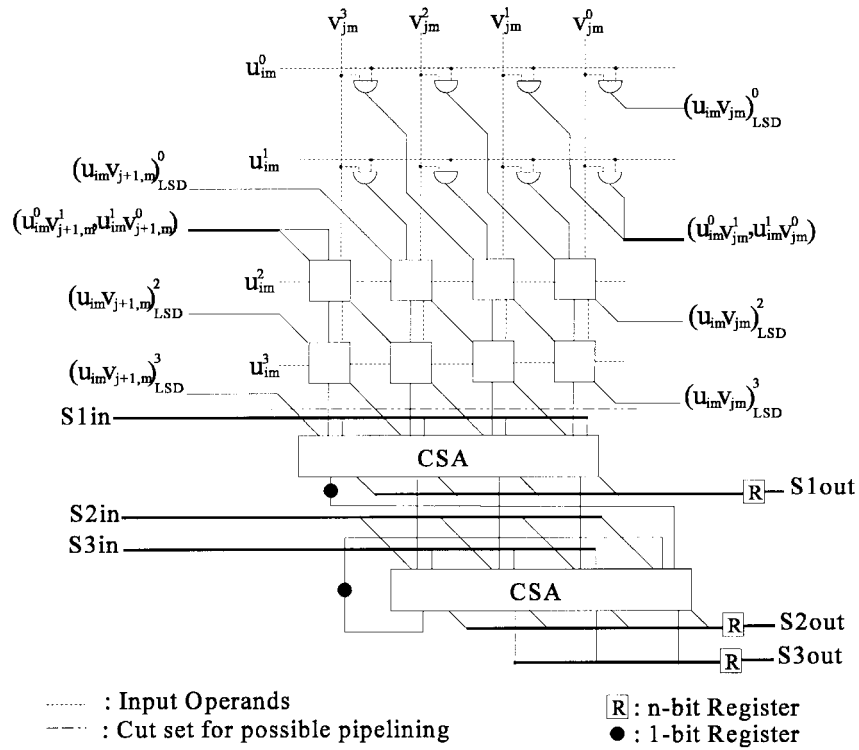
$v_{jm}^3$ $v_{jm}^2$ $v_{jm}^1$ $v_{jm}^0$

$u_{im}^0$

$(u_{im}v_{jm})_{LSD}^0$

$u_{im}^1$

$(u_{im}v_{j+1,m})_{LSD}^0$

$(u_{im}^0v_{j+1,m}^1, u_{im}^1v_{j+1,m}^0)$

$(u_{im}^0v_{jm}^1, u_{im}^1v_{jm}^0)$

$u_{im}^2$

$(u_{im}v_{j+1,m})_{LSD}^2$

$(u_{im}v_{jm})_{LSD}^2$

$u_{im}^3$

$(u_{im}v_{j+1,m})_{LSD}^3$

$(u_{im}v_{jm})_{LSD}^3$

S1in

CSA

R S1out

S2in

S3in

CSA

R S2out

R S3out

: Input Operands

: Cut set for possible pipelining

R : n-bit Register

● : 1-bit Register